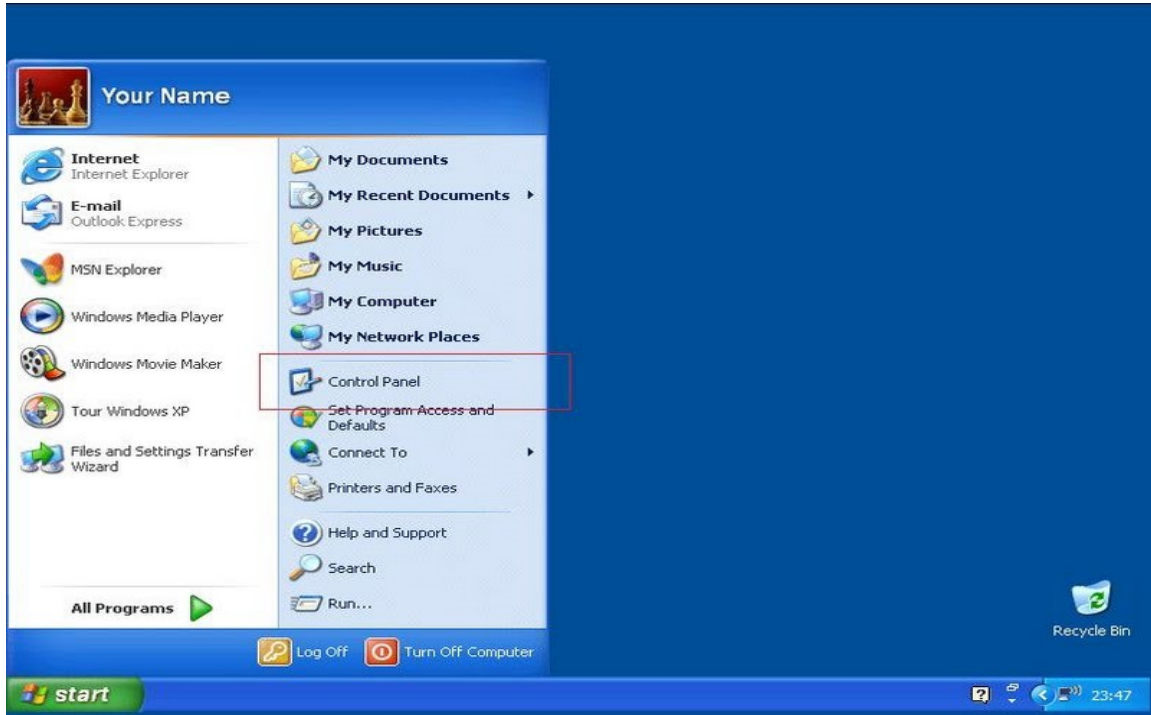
Your Name

Internet
Internet Explorer

E-mail
Outlook Express

MSN Explorer

Windows Media Player

Windows Movie Maker

Tour Windows XP

Files and Settings Transfer Wizard

All Programs

My Documents

My Recent Documents

My Pictures

My Music

My Computer

My Network Places

Control Panel

Set Program Access and Defaults

Connect To

Printers and Faxes

Help and Support

Search

Run...

Log Off

Turn Off Computer

Recycle Bin

start

23:47